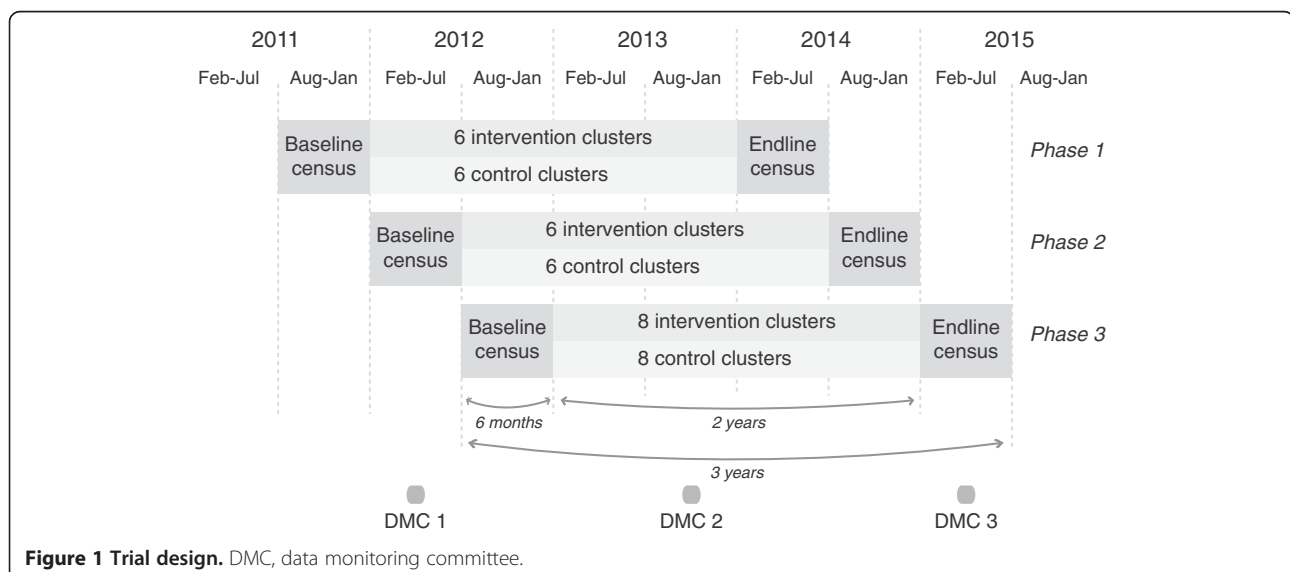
2011 2012 2013 2014 2015

Feb-Jul Aug-Jan Feb-Jul Aug-Jan Feb-Jul Aug-Jan Feb-Jul Aug-Jan Feb-Jul Aug-Jan

Baseline census
6 intervention clusters
6 control clusters
Endline census
Phase 1

Baseline census
6 intervention clusters
6 control clusters
Endline census
Phase 2

Baseline census
8 intervention clusters
8 control clusters
Endline census
Phase 3

6 months
2 years
3 years

DMC 1
DMC 2
DMC 3

**Figure 1 Trial design.** DMC, data monitoring committee.